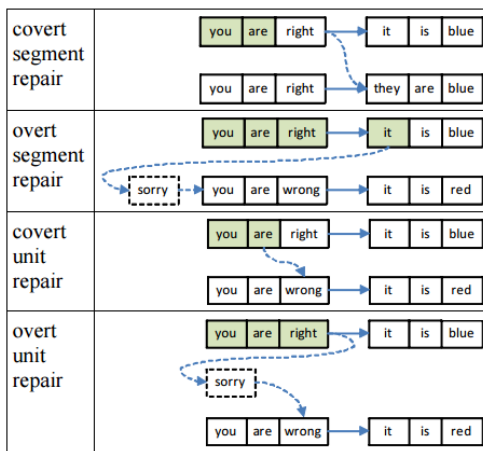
| | |
|---|---|
| covert segment repair | you are right → it is blue<br>you are right → they are blue |
| overt segment repair | you are right → it is blue<br>sorry → you are wrong → it is red |
| covert unit repair | you are right → it is blue<br>you are wrong → it is red |
| overt unit repair | you are right → it is blue<br>sorry<br>you are wrong → it is red |